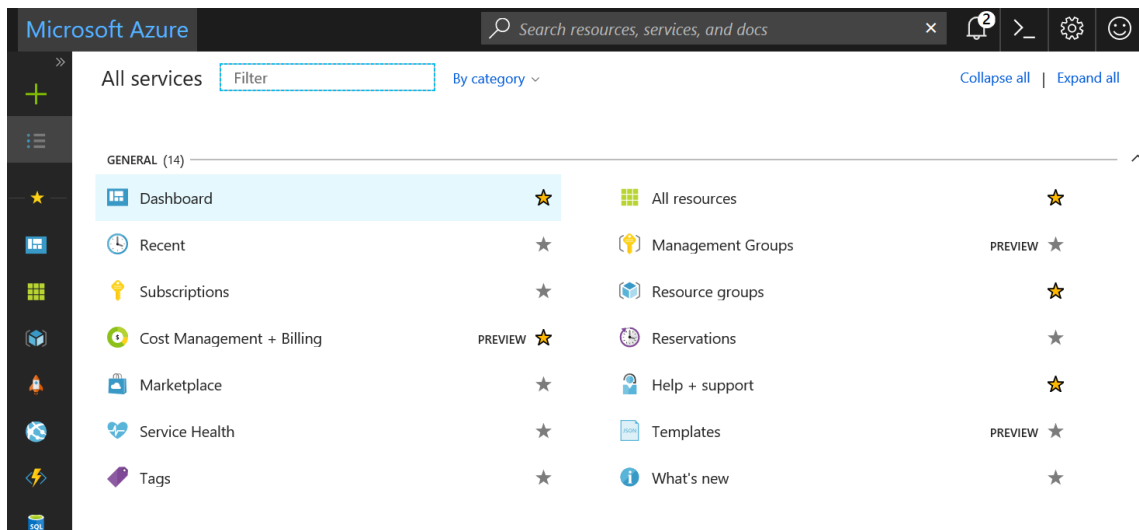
Microsoft Azure

Search resources, services, and docs

2

All services

Filter

By category

Collapse all | Expand all

GENERAL (14)

Dashboard

All resources

Recent

Management Groups PREVIEW

Subscriptions

Resource groups

Cost Management + Billing PREVIEW

Reservations

Marketplace

Help + support

Service Health

Templates PREVIEW

Tags

What's new

SQL